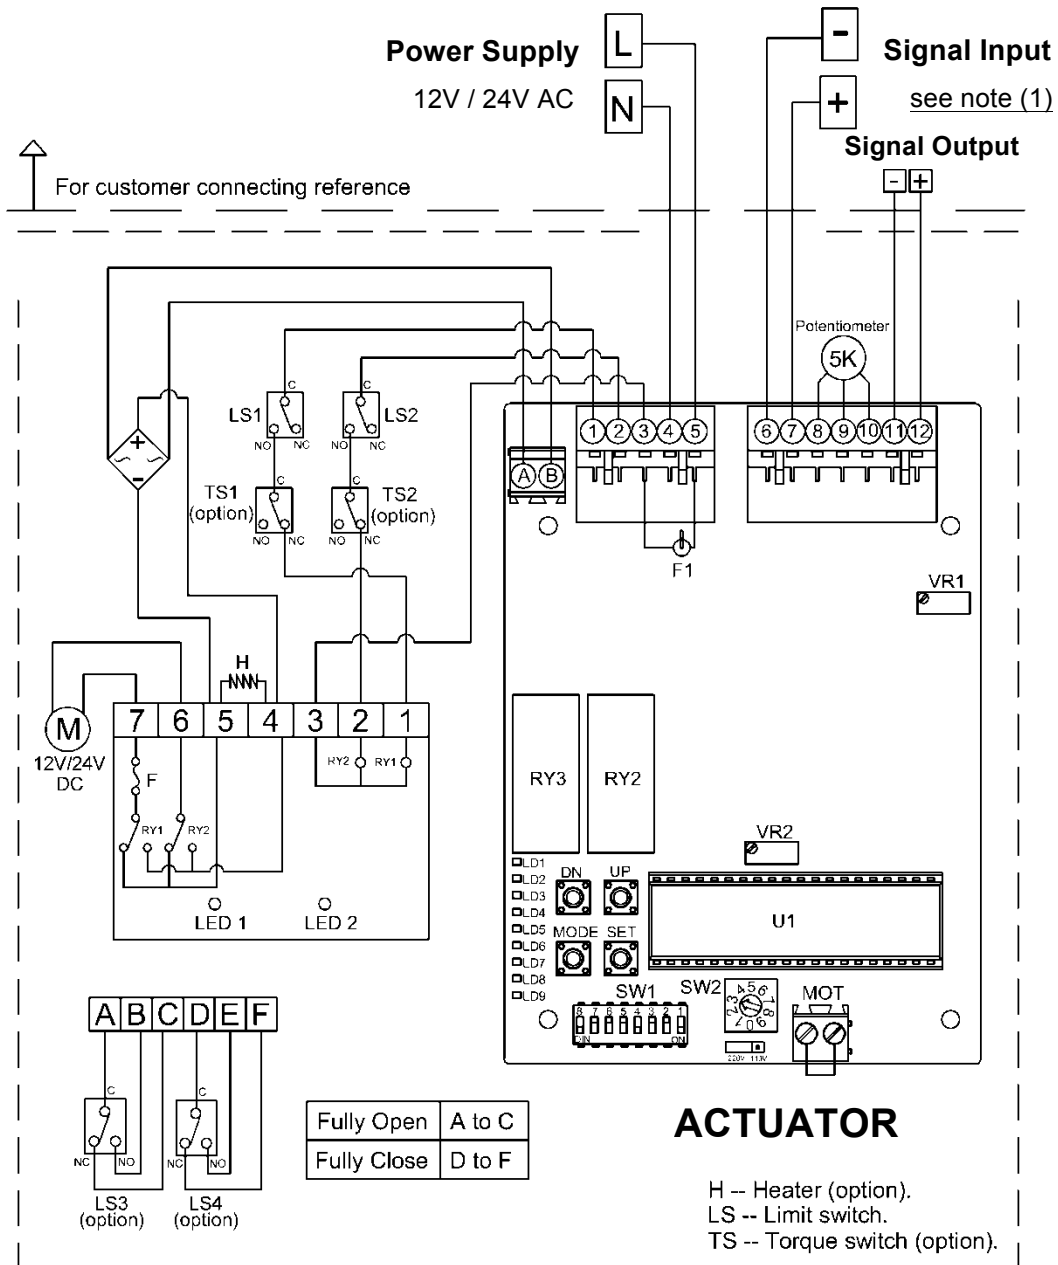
Power Supply
12V / 24V AC
L
N
-
+
Signal Input
see note (1)
Signal Output
- +
For customer connecting reference

Potentiometer
5K
LS1
LS2
C
NO NC
TS1 (option)
TS2 (option)
1 2 3 4 5
6 7 8 9 10 11 12
A B
F1
VR1
H
M
12V/24V DC
7 6 5 4 3 2 1
F
RY1 RY2
RY2 RY1
LED 1
LED 2
RY3
RY2
VR2
LD1
LD2
LD3
LD4
LD5
LD6
LD7
LD8
LD9
DN
UP
MODE
SET
U1
SW1
SW2
MOT
220V 110V

A B C D E F
LS3 (option)
LS4 (option)

| Fully Open | A to C |
|---|---|
| Fully Close | D to F |

ACTUATOR

H -- Heater (option).
LS -- Limit switch.
TS -- Torque switch (option).